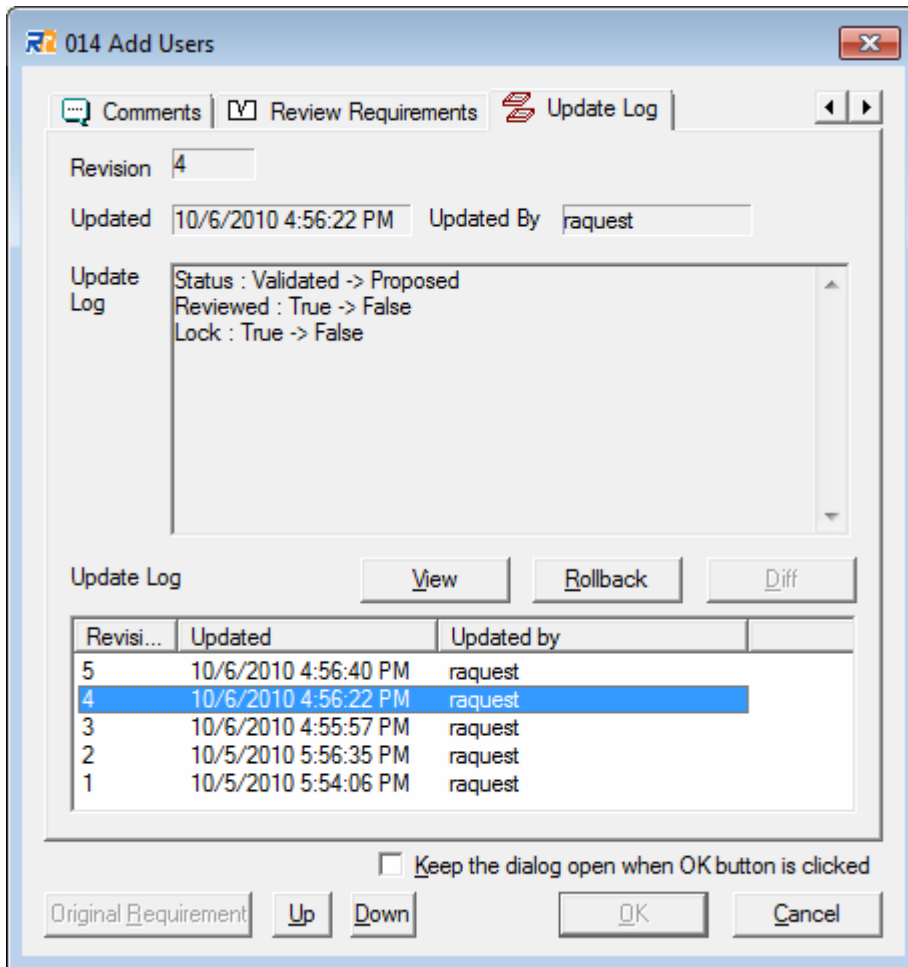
014 Add Users

Comments | Review Requirements | Update Log

Revision 4

Updated 10/6/2010 4:56:22 PM Updated By raquest

Update Log
Status : Validated -> Proposed
Reviewed : True -> False
Lock : True -> False

Update Log View Rollback Diff

| Revisi... | Updated | Updated by |
|---|---|---|
| 5 | 10/6/2010 4:56:40 PM | raquest |
| 4 | 10/6/2010 4:56:22 PM | raquest |
| 3 | 10/6/2010 4:55:57 PM | raquest |
| 2 | 10/5/2010 5:56:35 PM | raquest |
| 1 | 10/5/2010 5:54:06 PM | raquest |

Keep the dialog open when OK button is clicked

Original Requirement Up Down OK Cancel